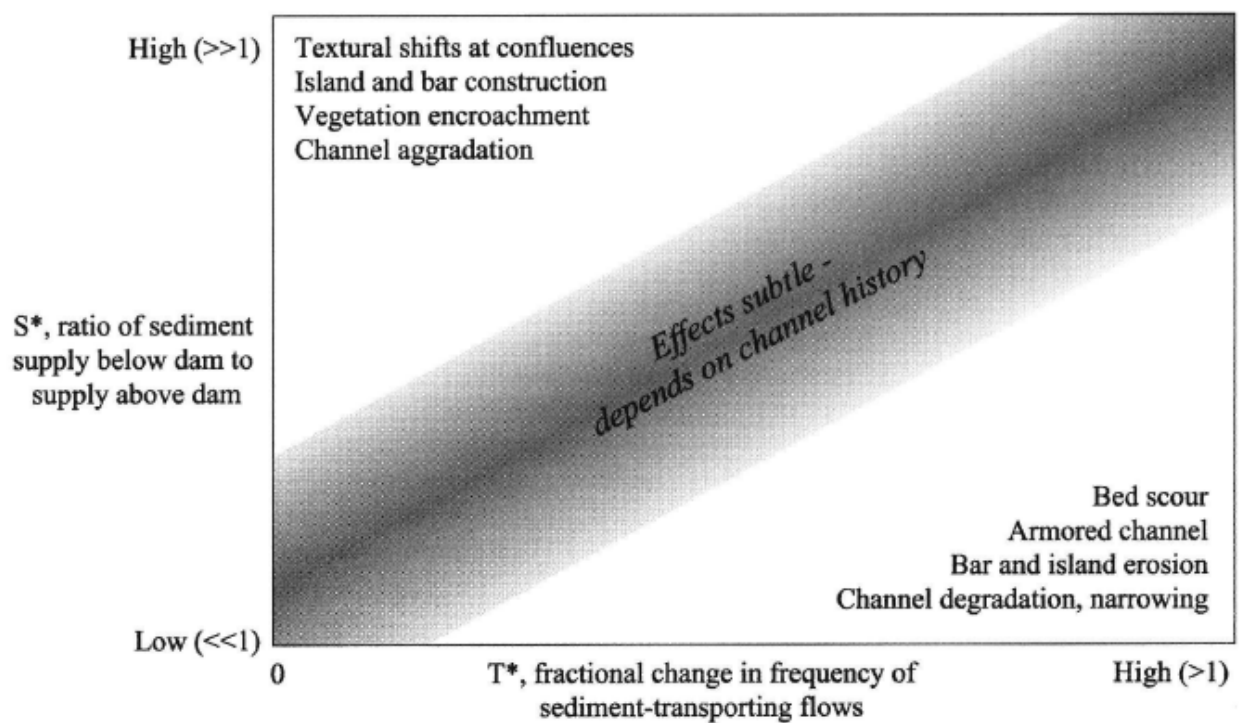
High (>>1)

Textural shifts at confluences
Island and bar construction
Vegetation encroachment
Channel aggradation

S*, ratio of sediment supply below dam to supply above dam

Effects subtle - depends on channel history

Bed scour
Armored channel
Bar and island erosion
Channel degradation, narrowing

Low (<<1)

0

T*, fractional change in frequency of sediment-transporting flows

High (>1)